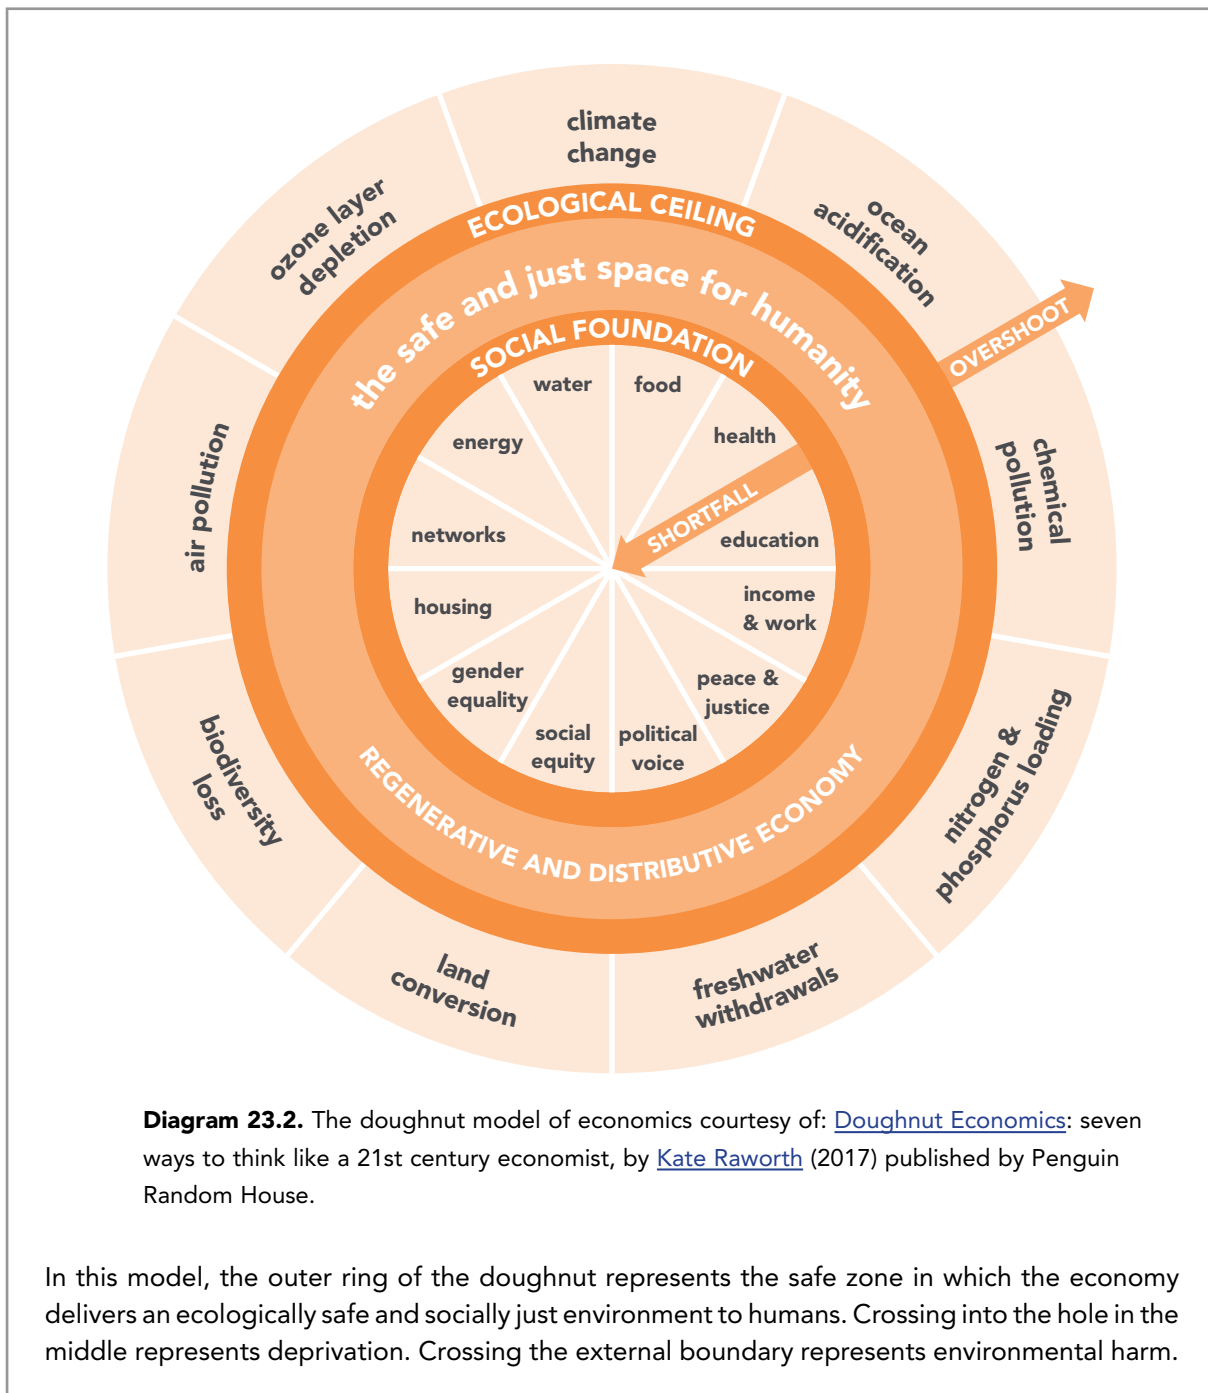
climate change

ocean acidification

OVERSHOOT

chemical pollution

nitrogen & phosphorus loading

freshwater withdrawals

land conversion

biodiversity loss

air pollution

ozone layer depletion

ECOLOGICAL CEILING

the safe and just space for humanity

SOCIAL FOUNDATION

water

food

health

education

income & work

peace & justice

political voice

social equity

gender equality

housing

networks

energy

SHORTFALL

REGENERATIVE AND DISTRIBUTIVE ECONOMY

**Diagram 23.2.** The doughnut model of economics courtesy of: Doughnut Economics: seven ways to think like a 21st century economist, by Kate Raworth (2017) published by Penguin Random House.

In this model, the outer ring of the doughnut represents the safe zone in which the economy delivers an ecologically safe and socially just environment to humans. Crossing into the hole in the middle represents deprivation. Crossing the external boundary represents environmental harm.